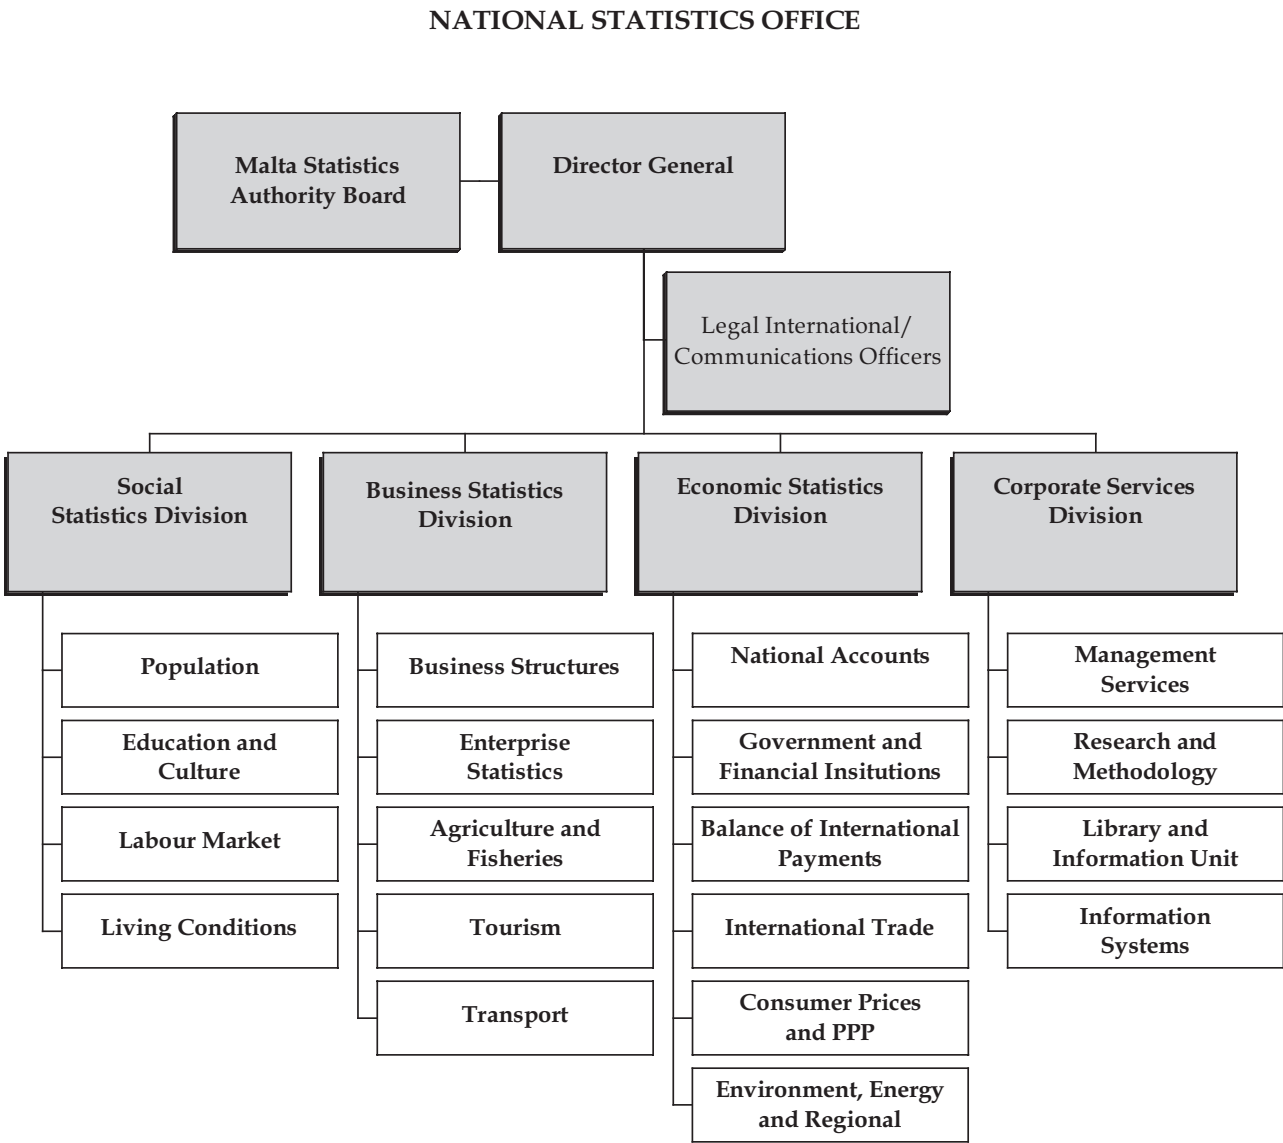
NATIONAL STATISTICS OFFICE

Malta Statistics Authority Board

Director General

Legal International/ Communications Officers

Social Statistics Division

Population

Education and Culture

Labour Market

Living Conditions

Business Statistics Division

Business Structures

Enterprise Statistics

Agriculture and Fisheries

Tourism

Transport

Economic Statistics Division

National Accounts

Government and Financial Insitutions

Balance of International Payments

International Trade

Consumer Prices and PPP

Environment, Energy and Regional

Corporate Services Division

Management Services

Research and Methodology

Library and Information Unit

Information Systems